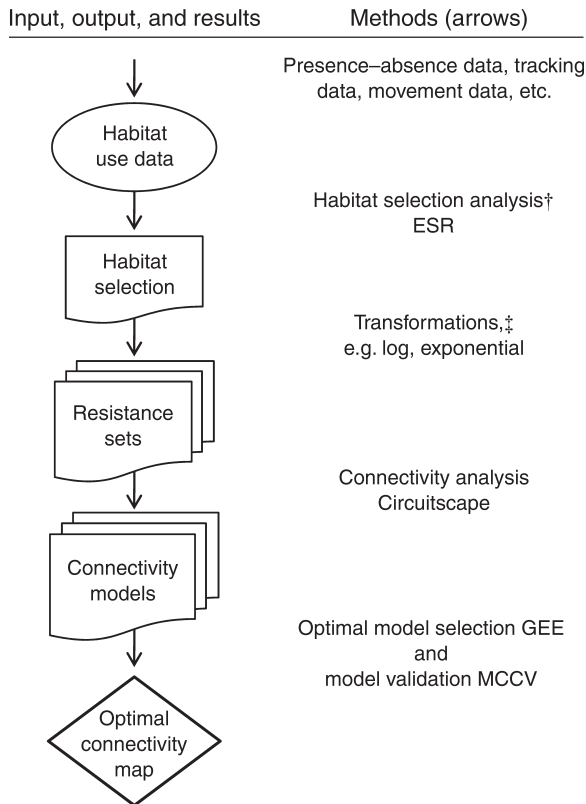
Input, output, and results

Methods (arrows)

Presence–absence data, tracking data, movement data, etc.

Habitat use data

Habitat selection analysis† ESR

Habitat selection

Transformations,‡ e.g. log, exponential

Resistance sets

Connectivity analysis Circuitscape

Connectivity models

Optimal model selection GEE and model validation MCCV

Optimal connectivity map